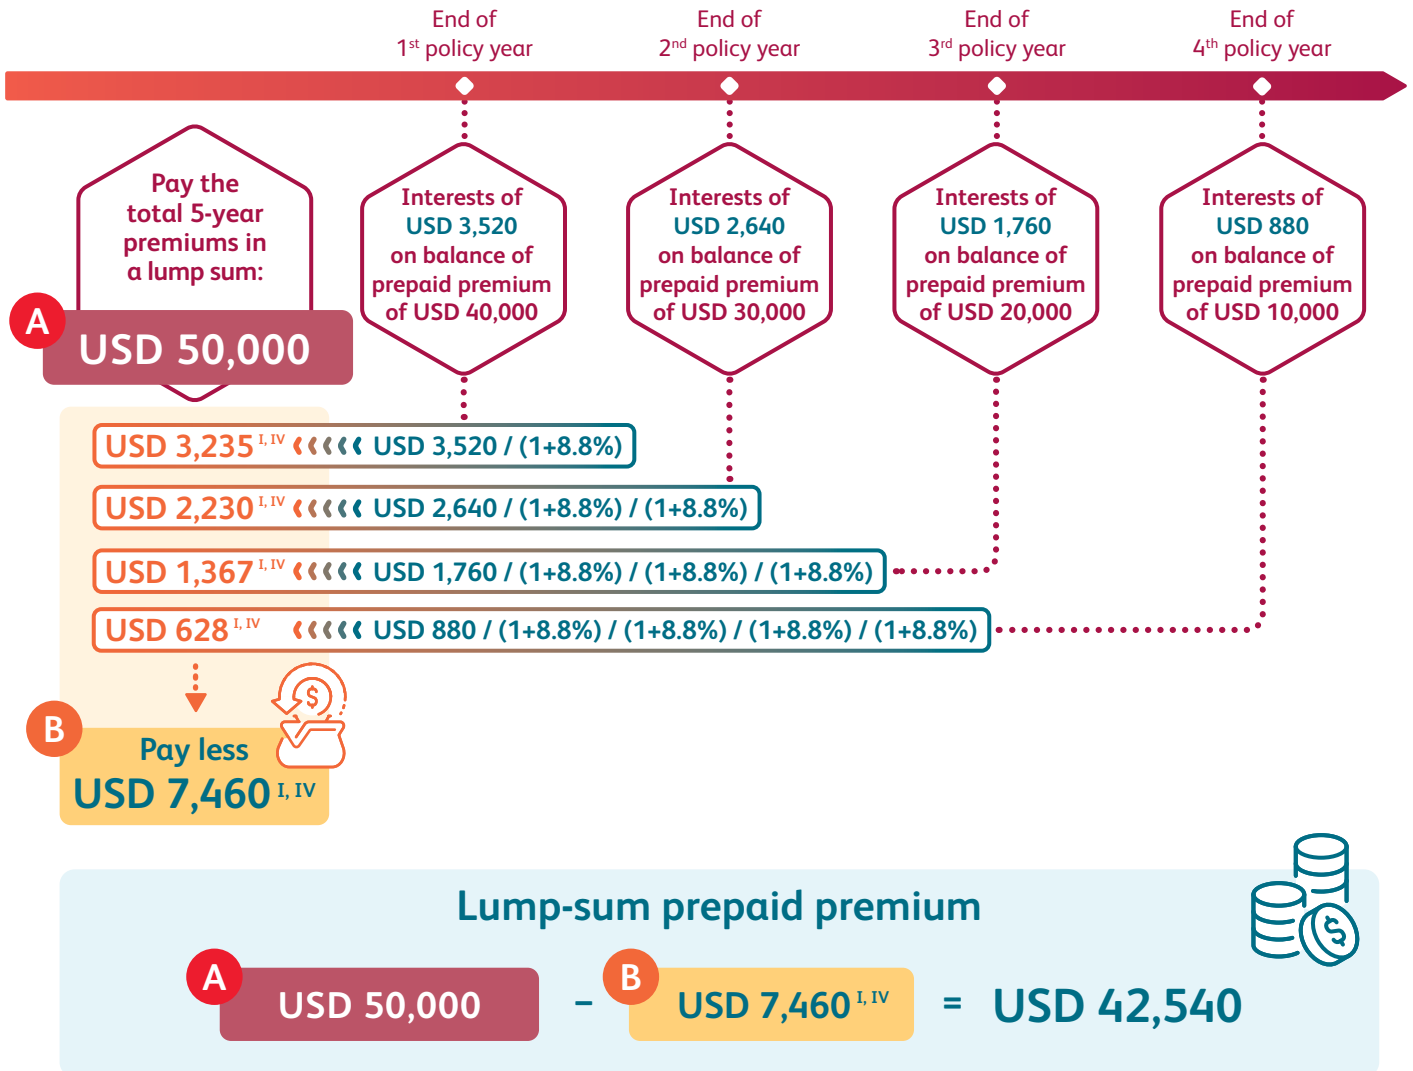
End of $1^{st}$ policy year

End of $2^{nd}$ policy year

End of $3^{rd}$ policy year

End of $4^{th}$ policy year

Pay the total 5-year premiums in a lump sum:

A USD 50,000

Interests of USD 3,520 on balance of prepaid premium of USD 40,000

Interests of USD 2,640 on balance of prepaid premium of USD 30,000

Interests of USD 1,760 on balance of prepaid premium of USD 20,000

Interests of USD 880 on balance of prepaid premium of USD 10,000

USD 3,235 $^{I, IV}$ USD 3,520 / (1+8.8%)

USD 2,230 $^{I, IV}$ USD 2,640 / (1+8.8%) / (1+8.8%)

USD 1,367 $^{I, IV}$ USD 1,760 / (1+8.8%) / (1+8.8%) / (1+8.8%)

USD 628 $^{I, IV}$ USD 880 / (1+8.8%) / (1+8.8%) / (1+8.8%) / (1+8.8%)

B Pay less USD 7,460 $^{I, IV}$

Lump-sum prepaid premium

A USD 50,000 – B USD 7,460 $^{I, IV}$ = USD 42,540